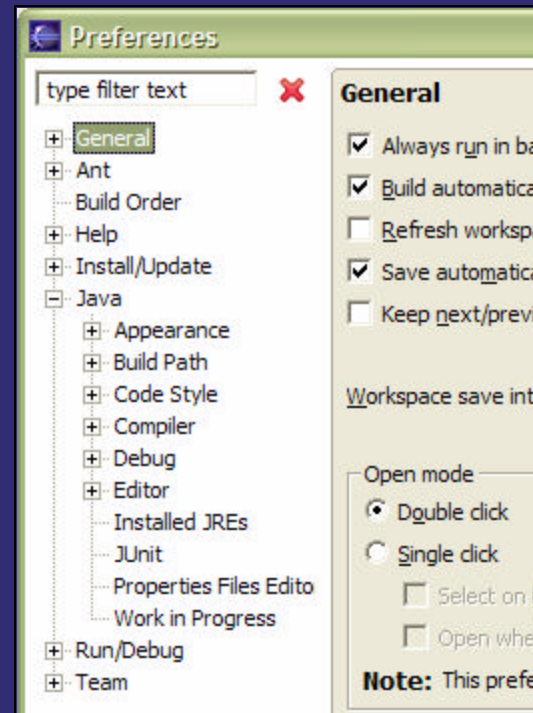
Preferences

type filter text

General
Ant
Build Order
Help
Install/Update
Java
Appearance
Build Path
Code Style
Compiler
Debug
Editor
Installed JREs
JUnit
Properties Files Edito
Work in Progress
Run/Debug
Team

General

Always run in ba
Build automatica
Refresh workspa
Save automatica
Keep next/previ

Workspace save int

Open mode
Double click
Single click
Select on
Open whe

Note: This prefe